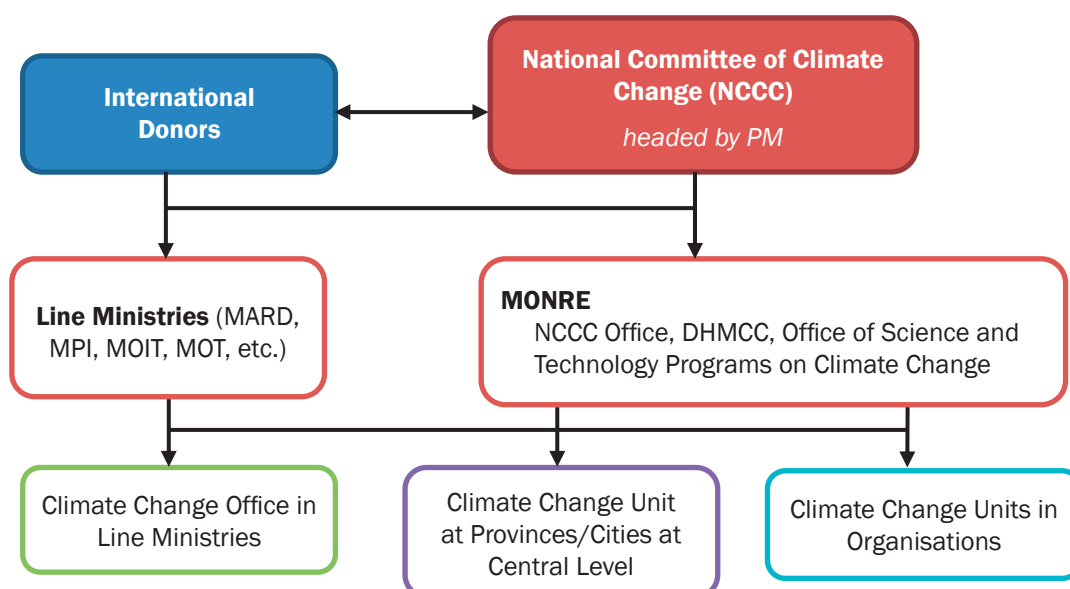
International Donors

National Committee of Climate Change (NCCC)

headed by PM

Line Ministries (MARD, MPI, MOIT, MOT, etc.)

MONRE

NCCC Office, DHMCC, Office of Science and Technology Programs on Climate Change

Climate Change Office in Line Ministries

Climate Change Unit at Provinces/Cities at Central Level

Climate Change Units in Organisations